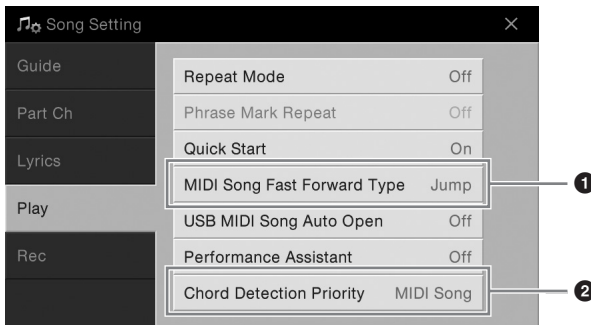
Song Setting
×
Guide
Part Ch
Lyrics
Play
Rec

Repeat Mode Off
Phrase Mark Repeat Off
Quick Start On
MIDI Song Fast Forward Type Jump
USB MIDI Song Auto Open Off
Performance Assistant Off
Chord Detection Priority MIDI Song

1
2